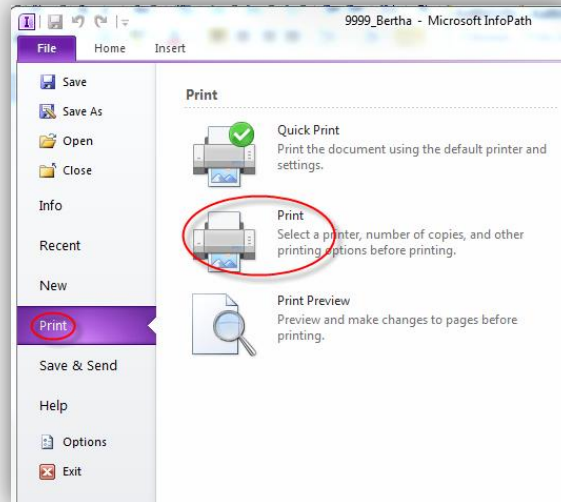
9999_Bertha - Microsoft InfoPath

File
Home
Insert

Save
Save As
Open
Close
Info
Recent
New
Print
Save & Send
Help
Options
Exit

Print

Quick Print
Print the document using the default printer and settings.

Print
Select a printer, number of copies, and other printing options before printing.

Print Preview
Preview and make changes to pages before printing.